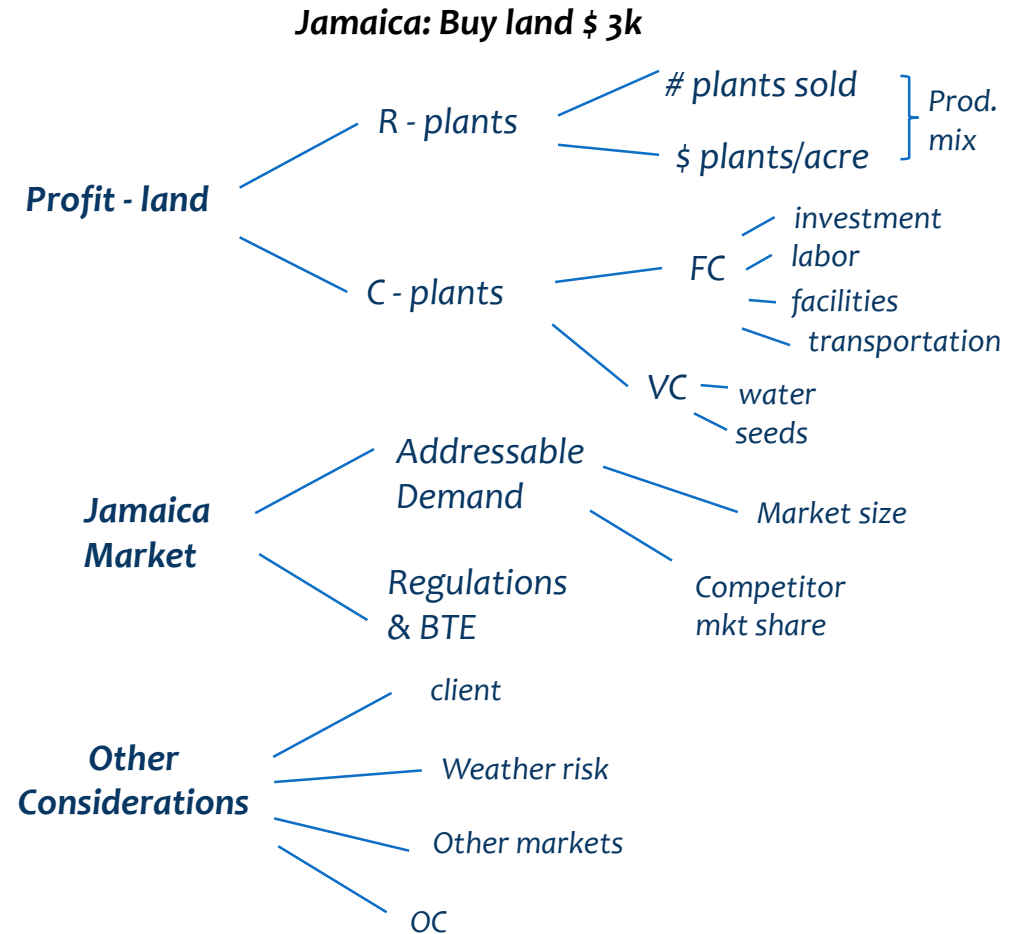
Jamaica: Buy land $ 3k

Profit - land

R - plants

# plants sold

$ plants/acre

Prod. mix

C - plants

FC

investment

labor

facilities

transportation

VC

water

seeds

Jamaica Market

Addressable Demand

Market size

Competitor mkt share

Regulations & BTE

Other Considerations

client

Weather risk

Other markets

OC